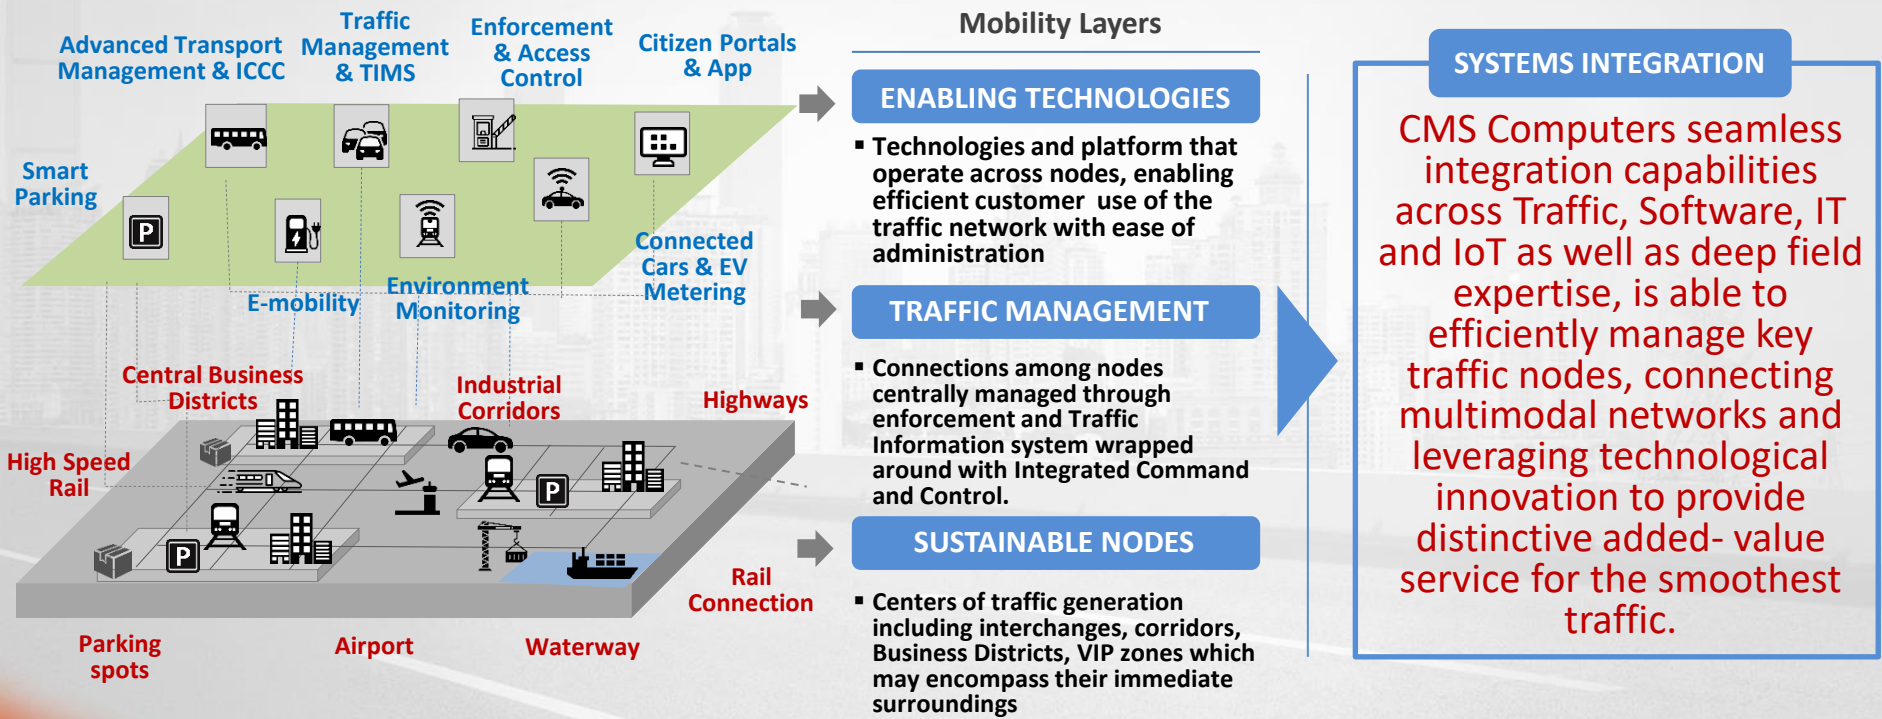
Advanced Transport Management & ICCC

Traffic Management & TIMS

Enforcement & Access Control

Citizen Portals & App

Smart Parking

Connected Cars & EV Metering

E-mobility

Environment Monitoring

Central Business Districts

Industrial Corridors

Highways

High Speed Rail

Rail Connection

Parking spots

Airport

Waterway

Mobility Layers

ENABLING TECHNOLOGIES

▪ Technologies and platform that operate across nodes, enabling efficient customer use of the traffic network with ease of administration

TRAFFIC MANAGEMENT

▪ Connections among nodes centrally managed through enforcement and Traffic Information system wrapped around with Integrated Command and Control.

SUSTAINABLE NODES

▪ Centers of traffic generation including interchanges, corridors, Business Districts, VIP zones which may encompass their immediate surroundings

SYSTEMS INTEGRATION

CMS Computers seamless integration capabilities across Traffic, Software, IT and IoT as well as deep field expertise, is able to efficiently manage key traffic nodes, connecting multimodal networks and leveraging technological innovation to provide distinctive added- value service for the smoothest traffic.